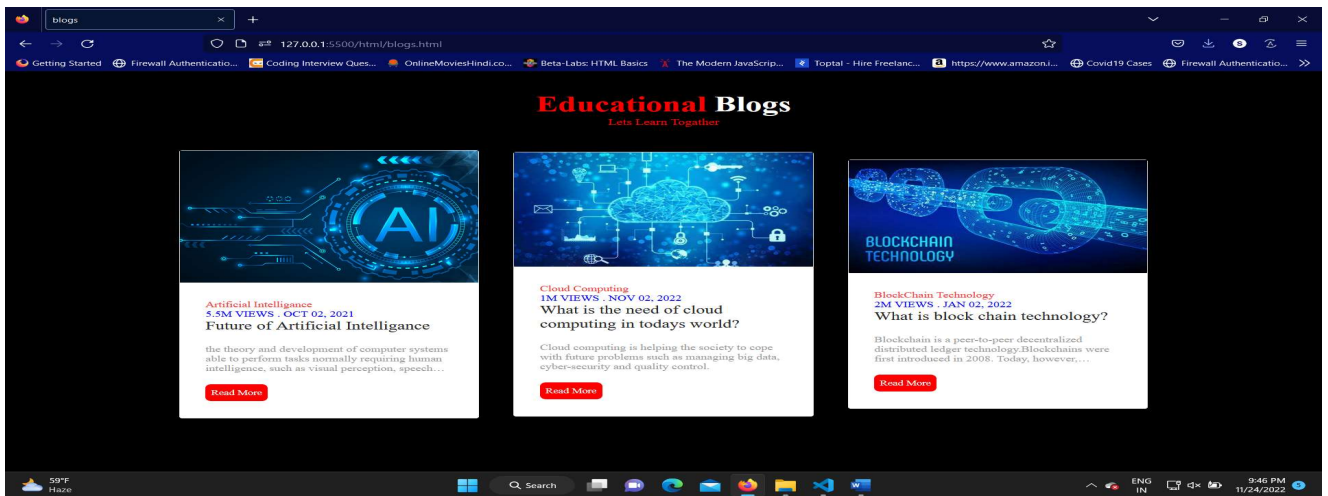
blogs

127.0.0.1:5500/html/blogs.html

Getting Started  Firewall Authenticatio...  Coding Interview Ques...  OnlineMoviesHindi.co...  Beta-Labs: HTML Basics  The Modern JavaScrip...  Toptal - Hire Freelanc...  https://www.amazon.i...  Covid19 Cases  Firewall Authenticatio...

Educational Blogs
Lets Learn Togather

AI

Artificial Intelligance
5.5M VIEWS . OCT 02, 2021
Future of Artificial Intelligance

the theory and development of computer systems able to perform tasks normally requiring human intelligence, such as visual perception, speech...

Read More

Cloud Computing
1M VIEWS . NOV 02, 2022
What is the need of cloud computing in todays world?

Cloud computing is helping the society to cope with future problems such as managing big data, cyber-security and quality control.

Read More

BLOCKCHAIN TECHNOLOGY

BlockChain Technology
2M VIEWS . JAN 02, 2022
What is block chain technology?

Blockchain is a peer-to-peer decentralized distributed ledger technology.Blockchains were first introduced in 2008. Today, however,...

Read More

59°F
Haze

Search

ENG
IN

9:46 PM
11/24/2022